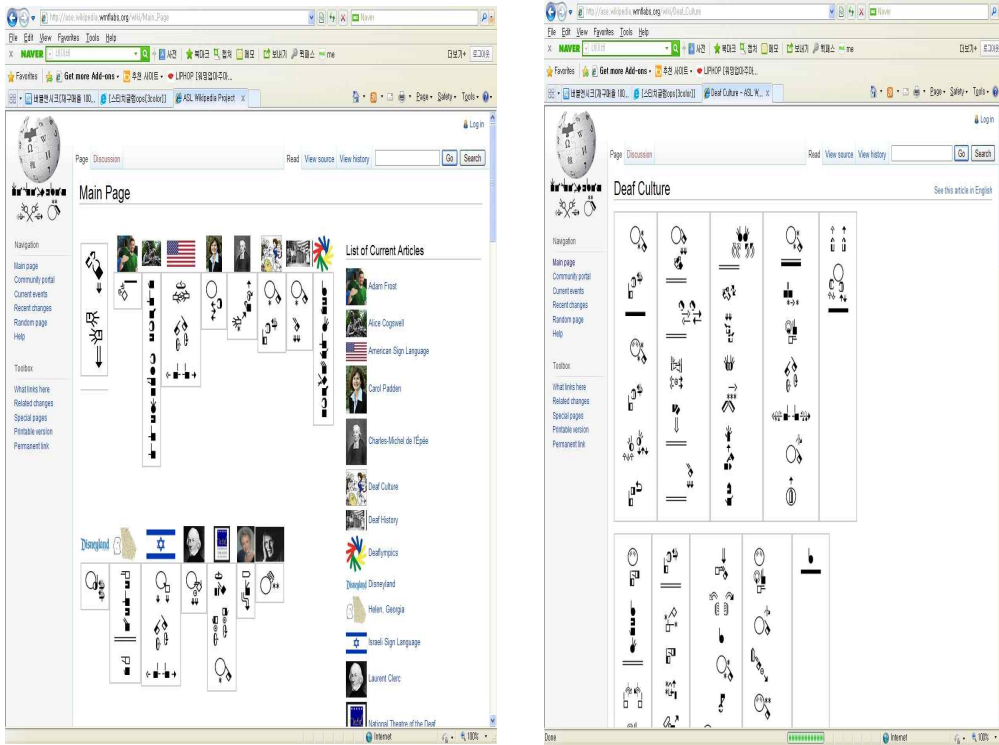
http://ase.wikipedia.wmflabs.org/wiki/Main_Page

Naver

File Edit View Favorites Tools Help

NAVER

Favorites Get more Add-ons LIPHOP

ASL Wikipedia Project

Log in

Page Discussion

Read View source View history

Go Search

Main Page

Navigation

Main page
Community portal
Current events
Recent changes
Random page
Help

Toolbox

What links here
Related changes
Special pages
Printable version
Permanent link

List of Current Articles

Adam Frost

Alice Cogswell

American Sign Language

Carol Padden

Charles-Michel de l'Épée

Deaf Culture

Deaf History

Deaflympics

Disneyland Disneyland

Helen, Georgia

Israeli Sign Language

Laurent Clerc

National Theatre of the Deaf

Disneyland

Internet 100%

http://ase.wikipedia.wmflabs.org/wiki/Deaf_Culture

Naver

File Edit View Favorites Tools Help

NAVER

Favorites Get more Add-ons LIPHOP

Deaf Culture - ASL W...

Page Safety Tools

Log in

Page Discussion

Read View source View history

Go Search

Deaf Culture

See this article in English

Navigation

Main page
Community portal
Current events
Recent changes
Random page
Help

Toolbox

What links here
Related changes
Special pages
Printable version
Permanent link

Done

Internet 100%